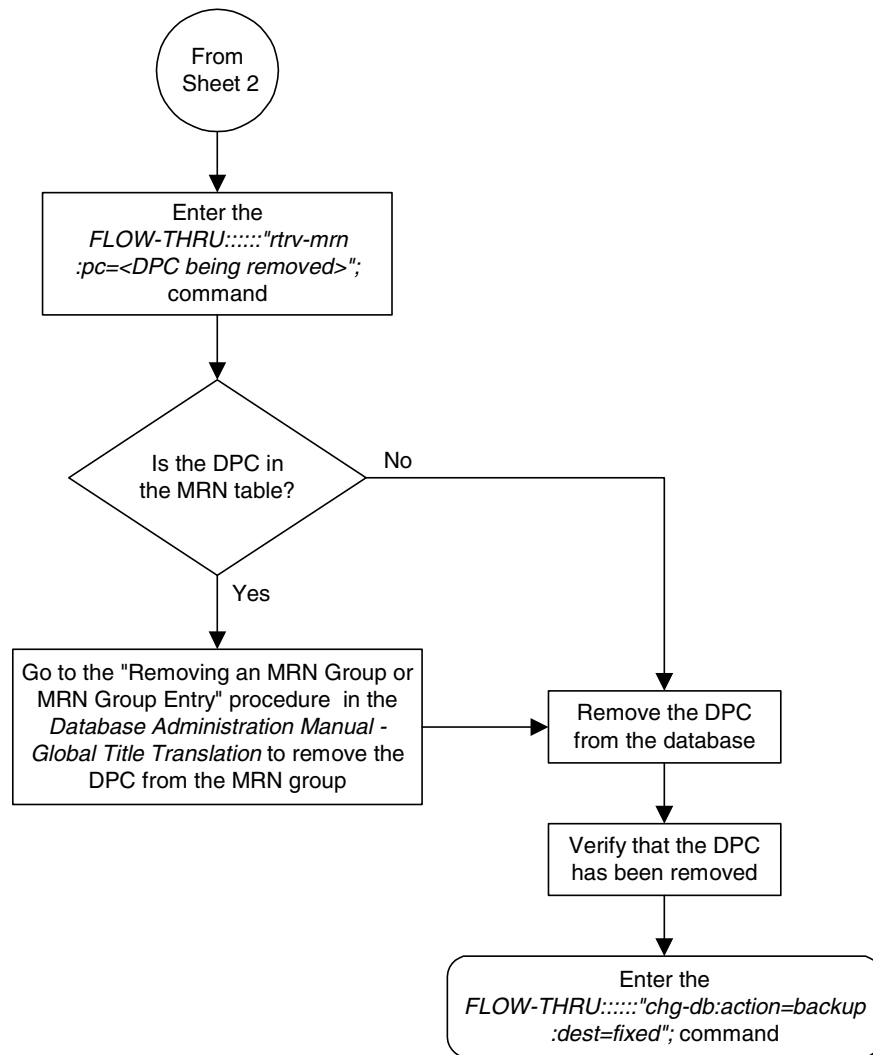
From Sheet 2

Enter the FLOW-THRU::::::"rtrv-mrn :pc=<DPC being removed>"; command

Is the DPC in the MRN table?

No

Yes

Go to the "Removing an MRN Group or MRN Group Entry" procedure in the Database Administration Manual - Global Title Translation to remove the DPC from the MRN group

Remove the DPC from the database

Verify that the DPC has been removed

Enter the FLOW-THRU::::::"chg-db:action=backup :dest=fixed"; command